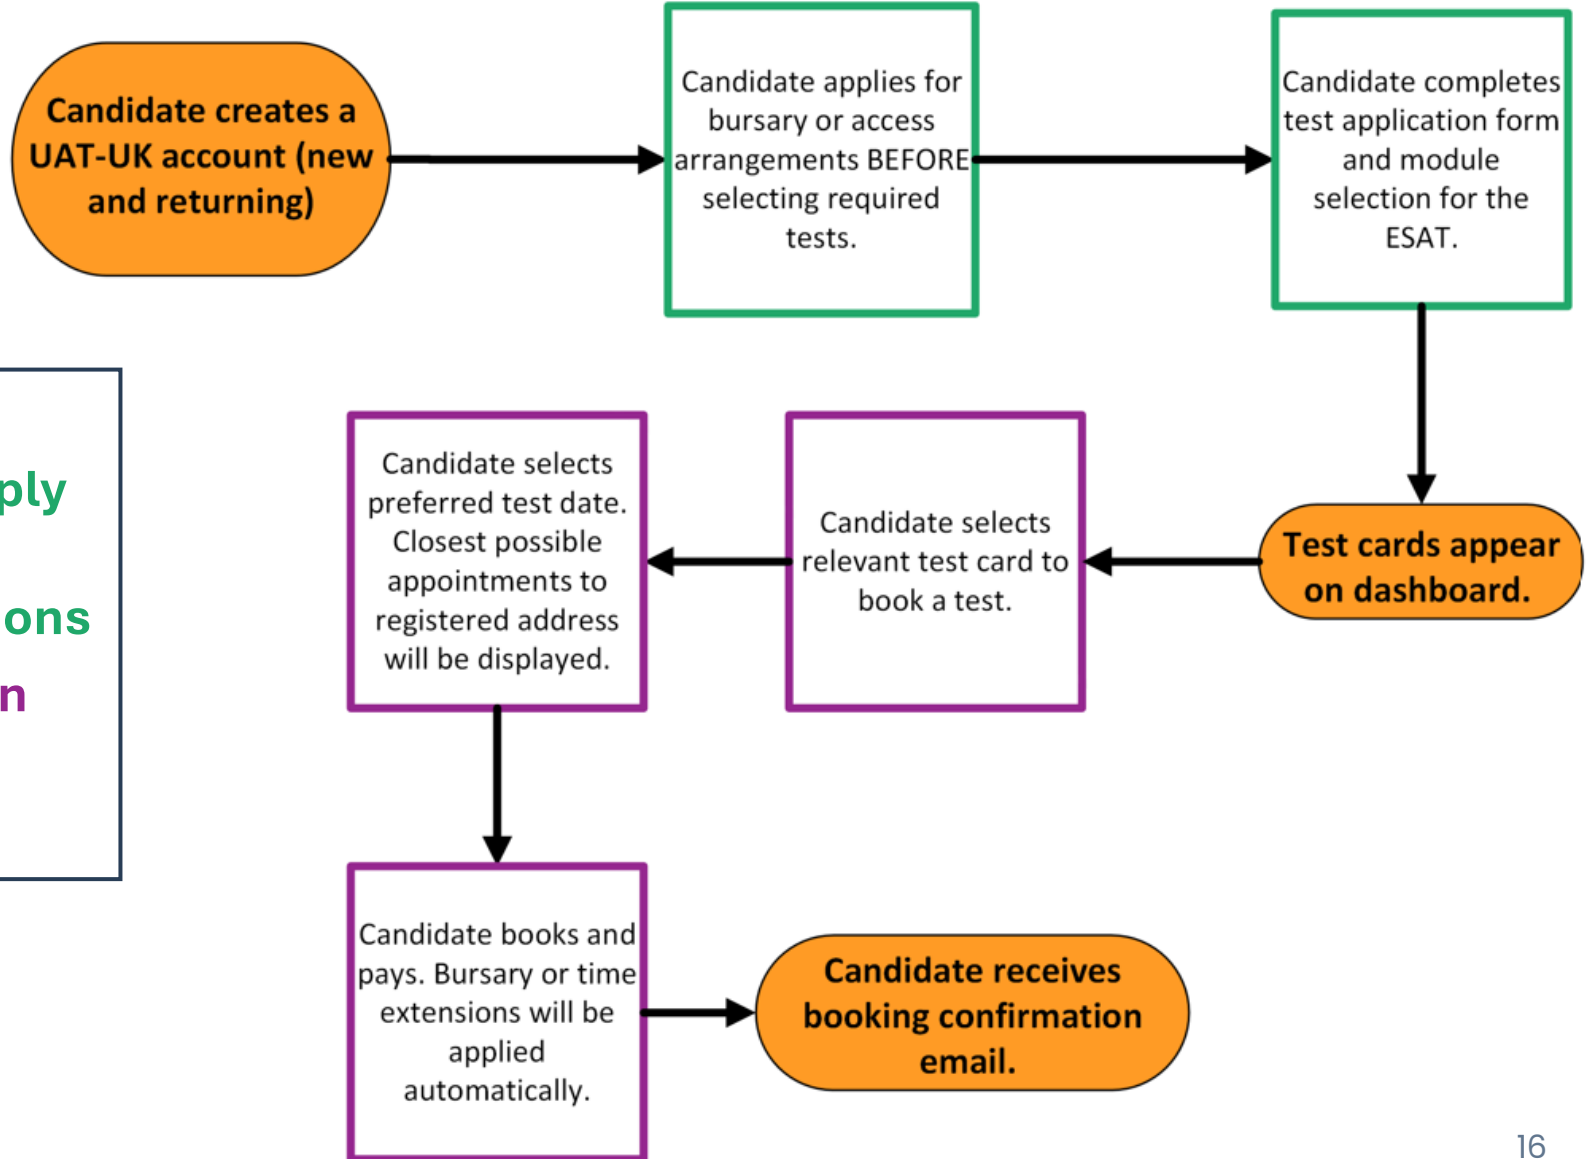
Candidate creates a UAT-UK account (new and returning)

Candidate applies for bursary or access arrangements BEFORE selecting required tests.

Candidate completes test application form and module selection for the ESAT.

ply

ons

n

Test cards appear on dashboard.

Candidate selects relevant test card to book a test.

Candidate selects preferred test date. Closest possible appointments to registered address will be displayed.

Candidate books and pays. Bursary or time extensions will be applied automatically.

Candidate receives booking confirmation email.

16